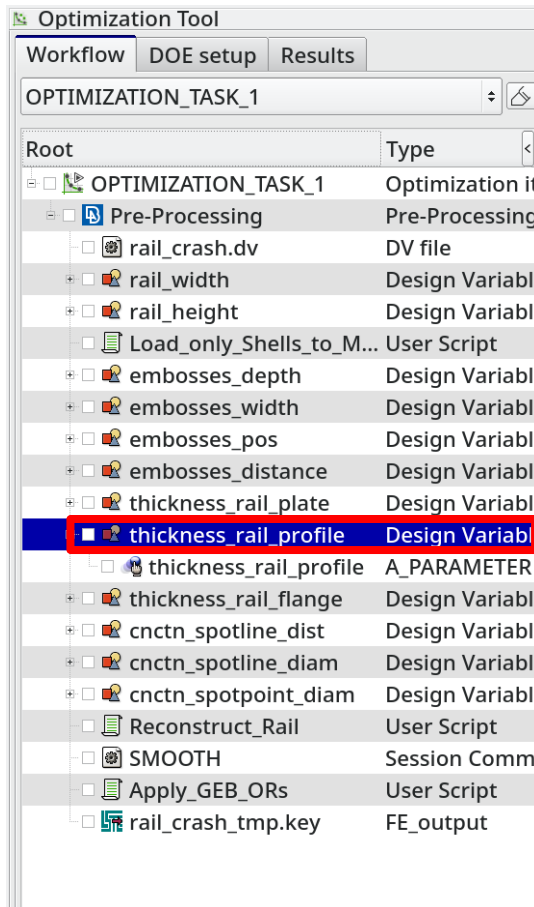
Optimization Tool

Workflow | DOE setup | Results

OPTIMIZATION_TASK_1

| Root | Type |
|---|---|
| OPTIMIZATION_TASK_1 | Optimization it |
| Pre-Processing | Pre-Processing |
| rail_crash.dv | DV file |
| rail_width | Design Variabl |
| rail_height | Design Variabl |
| Load_only_Shells_to_M... | User Script |
| embosses_depth | Design Variabl |
| embosses_width | Design Variabl |
| embosses_pos | Design Variabl |
| embosses_distance | Design Variabl |
| thickness_rail_plate | Design Variabl |
| thickness_rail_profile | Design Variabl |
| thickness_rail_profile | A_PARAMETER |
| thickness_rail_flange | Design Variabl |
| cnctn_spotline_dist | Design Variabl |
| cnctn_spotline_diam | Design Variabl |
| cnctn_spotpoint_diam | Design Variabl |
| Reconstruct_Rail | User Script |
| SMOOTH | Session Comm |
| Apply_GEB_ORs | User Script |
| rail_crash_tmp.key | FE_output |